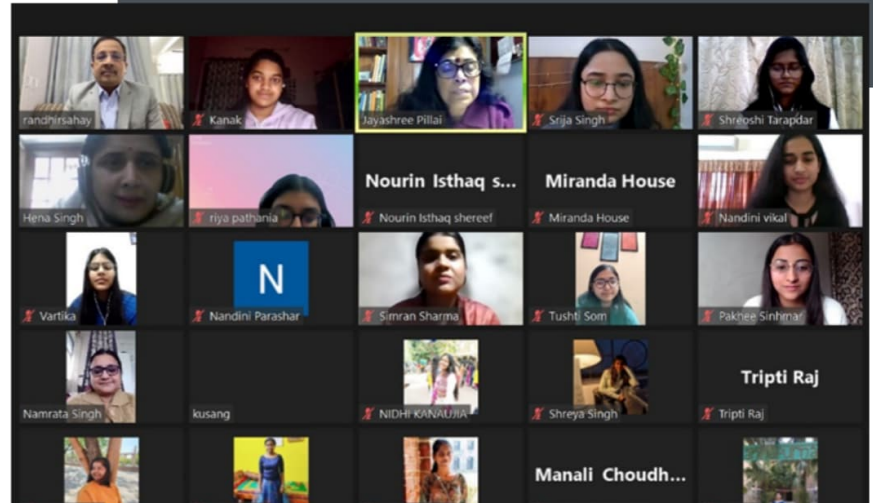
randhirsahay

Kanak

Jayashree Pillai

Srija Singh

Shreoshi Tarapdar

Hena Singh

riya pathania

Nourin Isthaq s...

Nourin Isthaq shereef

Miranda House

Miranda House

Nandini vikal

Vartika

N

Nandini Parashar

Simran Sharma

Tushti Som

Pakhee Sinhmar

Namrata Singh

kusang

NIDHI KANAUJIA

Shreya Singh

Tripti Raj

Tripti Raj

Manali Choudh...